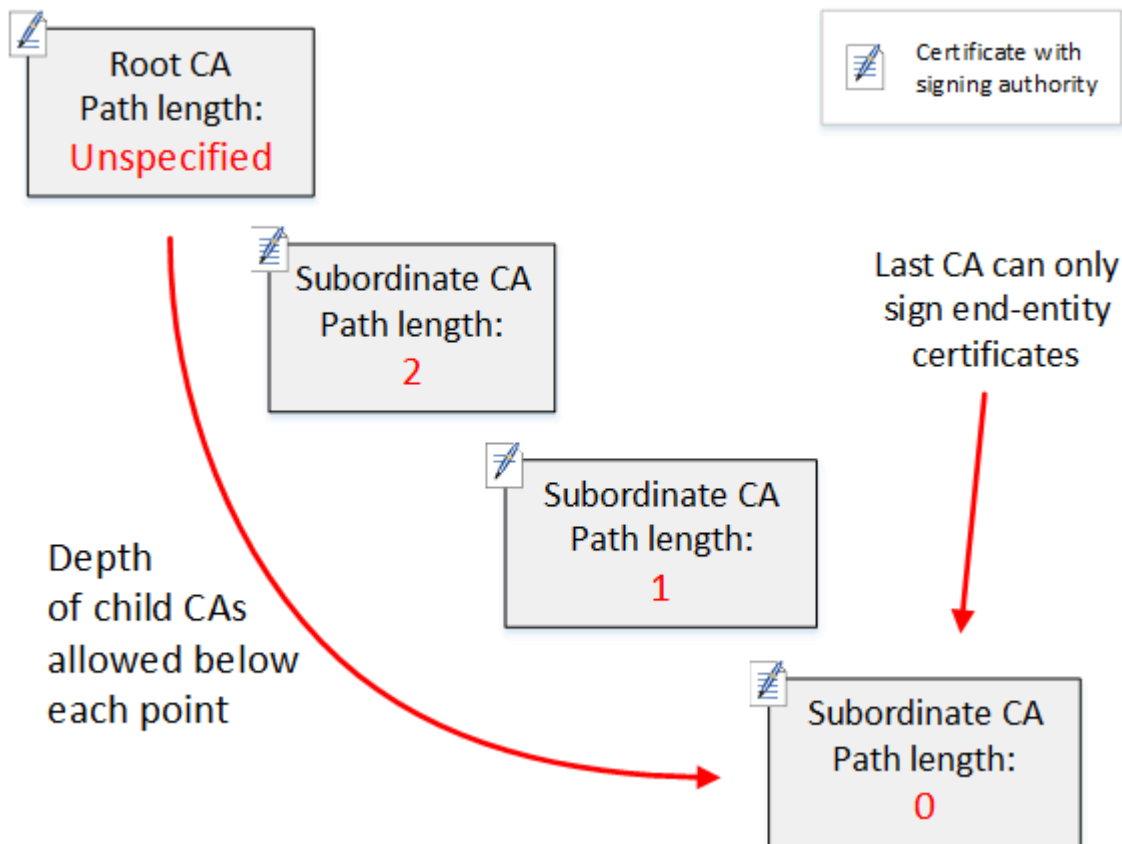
Root CA
Path length:
Unspecified

Certificate with signing authority

Subordinate CA
Path length:
2

Last CA can only sign end-entity certificates

Subordinate CA
Path length:
1

Depth of child CAs allowed below each point

Subordinate CA
Path length:
0